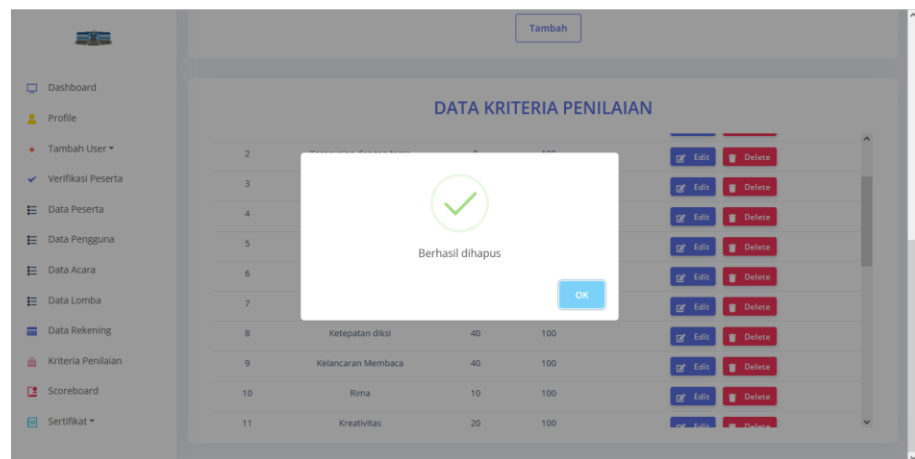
Tambah

Dashboard
Profile
Tambah User ▾
Verifikasi Peserta
Data Peserta
Data Pengguna
Data Acara
Data Lomba
Data Rekening
Kriteria Penilaian
Scoreboard
Sertifikat ▾

DATA KRITERIA PENILAIAN

| | | | | |
|---|---|---|---|---|
| 2 | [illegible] | | 100 | Edit Delete |
| 3 | | | | Edit Delete |
| 4 | | | | Edit Delete |
| 5 | | | | Edit Delete |
| 6 | | | | Edit Delete |
| 7 | | | | Edit Delete |
| 8 | Ketepatan diksi | 40 | 100 | Edit Delete |
| 9 | Kelancaran Membaca | 40 | 100 | Edit Delete |
| 10 | Rima | 10 | 100 | Edit Delete |
| 11 | Kreativitas | 20 | 100 | Edit Delete |

Berhasil dihapus

OK